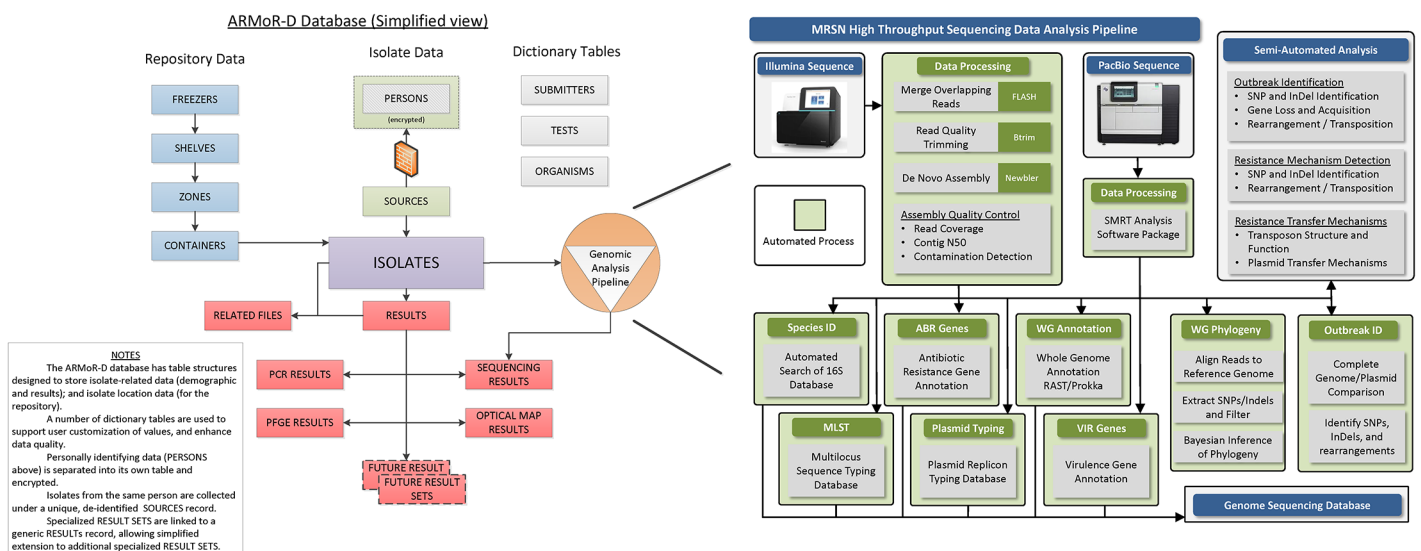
ARMoR-D Database (Simplified view)

Repository Data

Isolate Data

Dictionary Tables

FREEZERS

SHELVES

ZONES

CONTAINERS

PERSONS
(encrypted)

SOURCES

SUBMITTERS

TESTS

ORGANISMS

ISOLATES

Genomic Analysis Pipeline

RELATED FILES

RESULTS

PCR RESULTS

SEQUENCING RESULTS

PFGE RESULTS

OPTICAL MAP RESULTS

FUTURE RESULT

FUTURE RESULT SETS

NOTES

The ARMoR-D database has table structures designed to store isolate-related data (demographic and results); and isolate location data (for the repository).

A number of dictionary tables are used to support user customization of values, and enhance data quality.

Personally identifying data (PERSONS above) is separated into its own table and encrypted.

Isolates from the same person are collected under a unique, de-identified SOURCES record.

Specialized RESULT SETS are linked to a generic RESULTs record, allowing simplified extension to additional specialized RESULT SETS.

MRSN High Throughput Sequencing Data Analysis Pipeline

Illumina Sequence

Data Processing

Merge Overlapping Reads FLASH

Read Quality Trimming Btrim

De Novo Assembly Newbler

Assembly Quality Control
• Read Coverage
• Contig N50
• Contamination Detection

PacBio Sequence

Data Processing

SMRT Analysis Software Package

Automated Process

Semi-Automated Analysis

Outbreak Identification
• SNP and InDel Identification
• Gene Loss and Acquisition
• Rearrangement / Transposition

Resistance Mechanism Detection
• SNP and InDel Identification
• Rearrangement / Transposition

Resistance Transfer Mechanisms
• Transposon Structure and Function
• Plasmid Transfer Mechanisms

Species ID

Automated Search of 16S Database

ABR Genes

Antibiotic Resistance Gene Annotation

WG Annotation

Whole Genome Annotation RAST/Prokka

WG Phylogeny

Align Reads to Reference Genome

Extract SNPs/Indels and Filter

Bayesian Inference of Phylogeny

Outbreak ID

Complete Genome/Plasmid Comparison

Identify SNPs, InDels, and rearrangements

MLST

Multilocus Sequence Typing Database

Plasmid Typing

Plasmid Replicon Typing Database

VIR Genes

Virulence Gene Annotation

Genome Sequencing Database